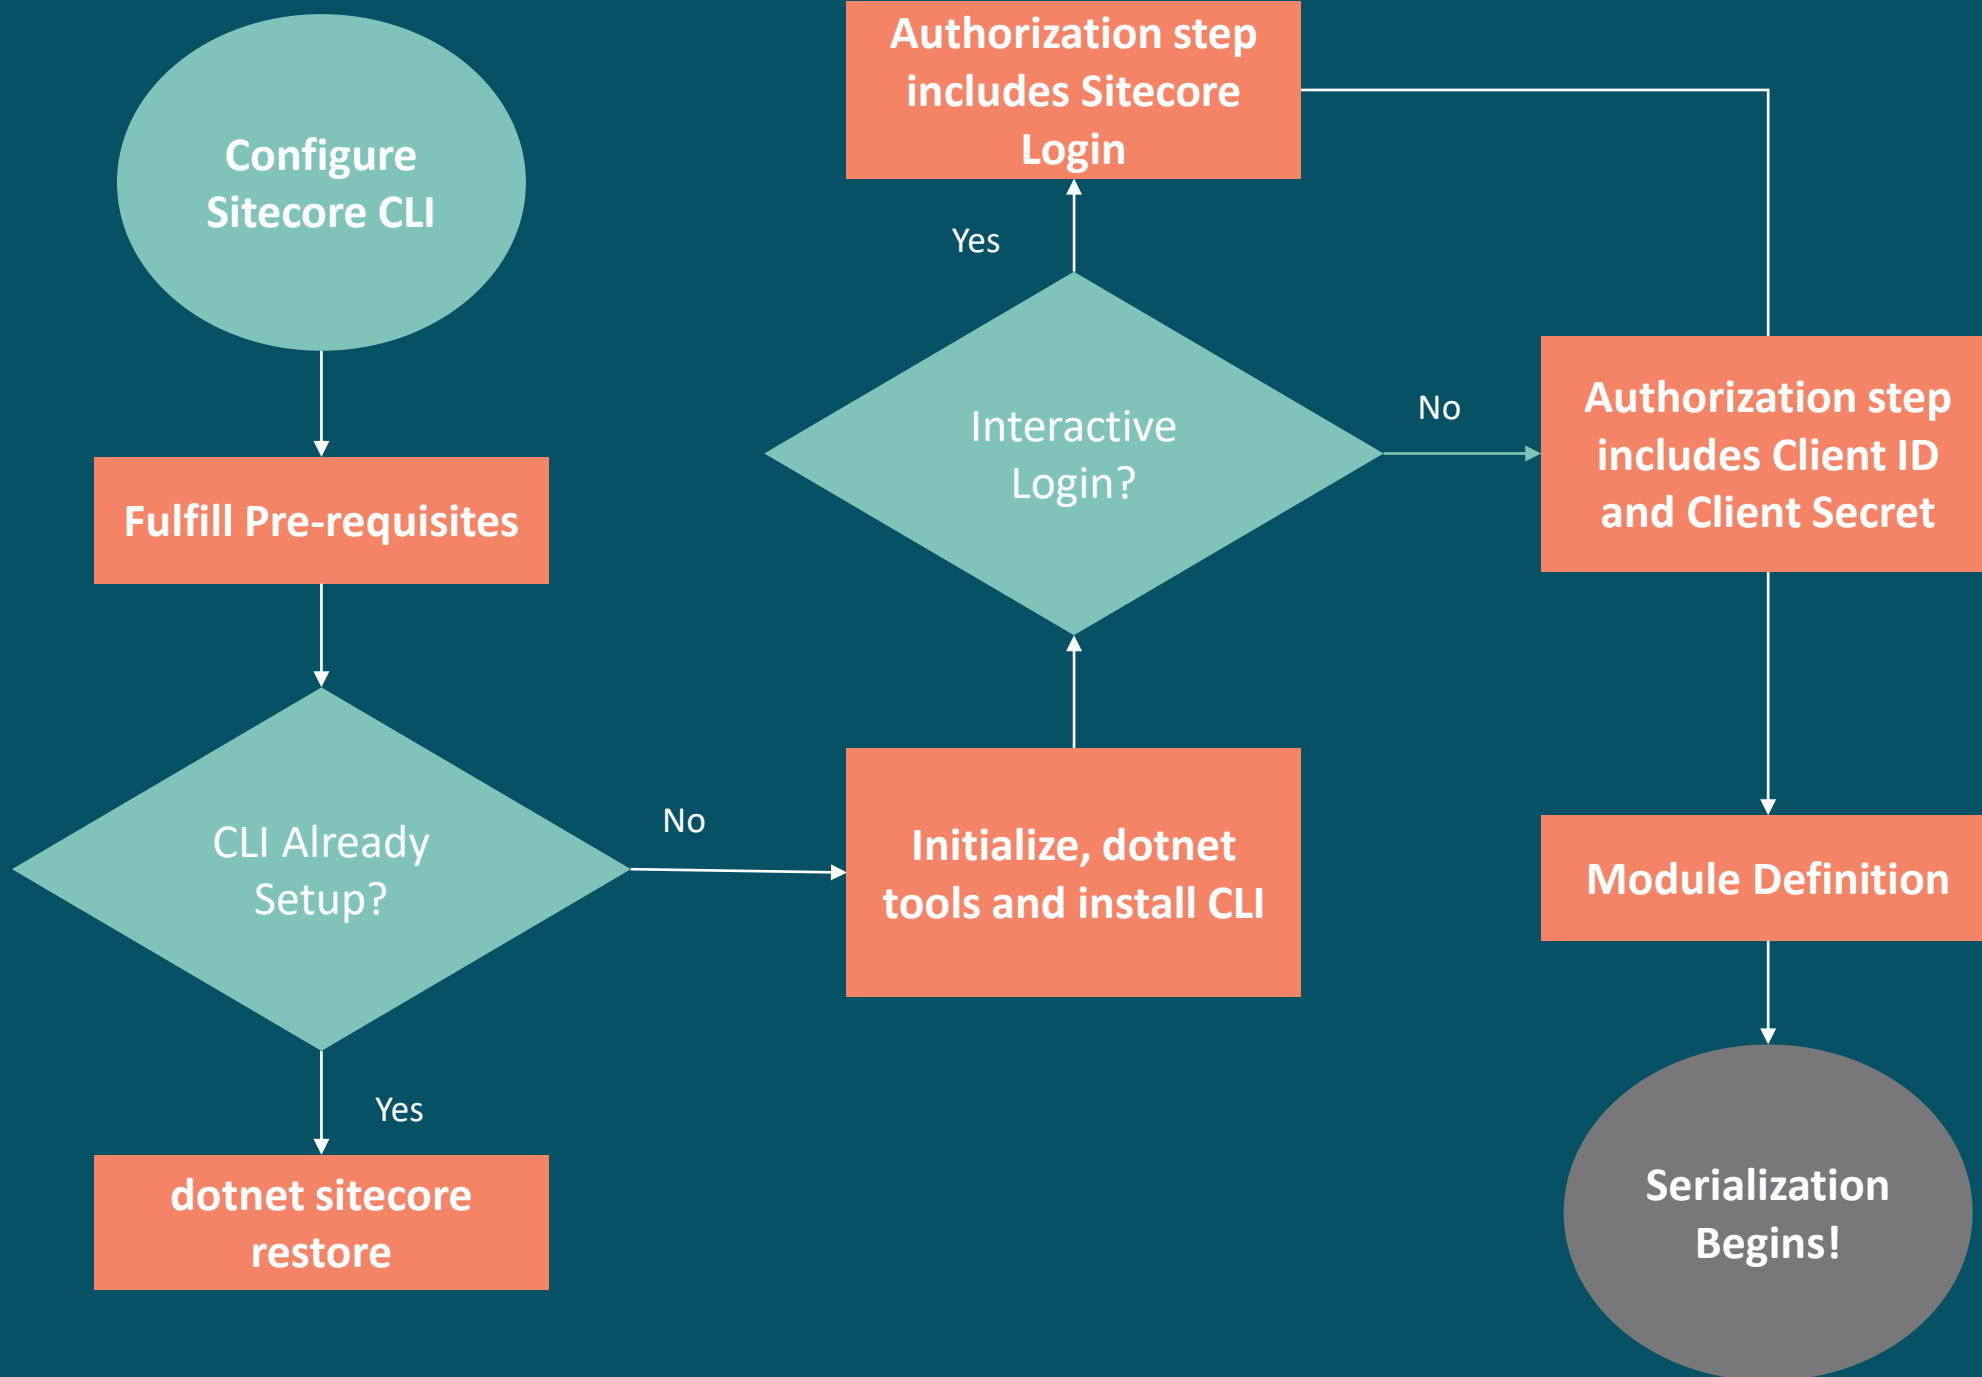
Configure Sitecore CLI

Fulfill Pre-requisites

CLI Already Setup?

No

Yes

dotnet sitecore restore

Initialize, dotnet tools and install CLI

Interactive Login?

Yes

Authorization step includes Sitecore Login

No

Authorization step includes Client ID and Client Secret

Module Definition

Serialization Begins!